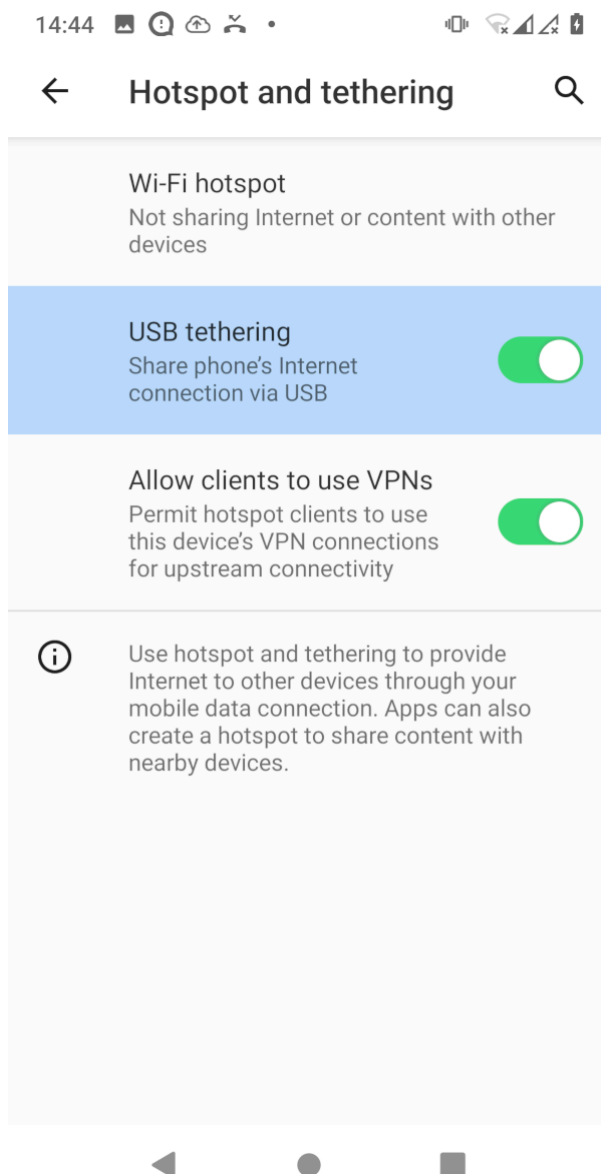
14:44

Hotspot and tethering

Wi-Fi hotspot
Not sharing Internet or content with other devices

USB tethering
Share phone's Internet connection via USB

Allow clients to use VPNs
Permit hotspot clients to use this device's VPN connections for upstream connectivity

Use hotspot and tethering to provide Internet to other devices through your mobile data connection. Apps can also create a hotspot to share content with nearby devices.